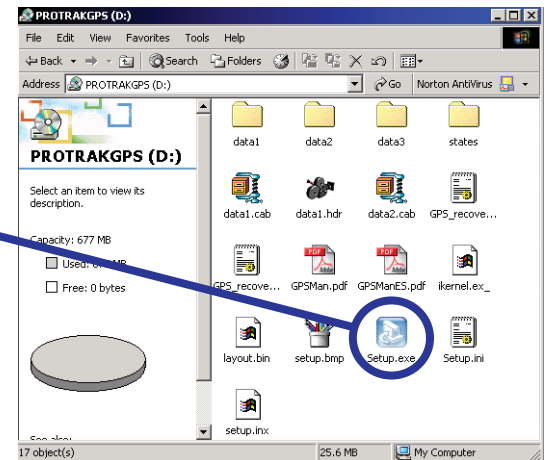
PROTRAKGPS (D:)

File Edit View Favorites Tools Help

Back Search Folders

Address PROTRAKGPS (D:) Go Norton AntiVirus

PROTRAKGPS (D:)

Select an item to view its description.

Capacity: 677 MB

Used: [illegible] MB

Free: 0 bytes

See also:

data1 data2 data3 states

data1.cab data1.hdr data2.cab GPS_recove...

GPS_recove... GPSMan.pdf GPSManES.pdf ikernel.ex_

layout.bin setup.bmp Setup.exe Setup.ini

setup.inx

17 object(s) 25.6 MB My Computer